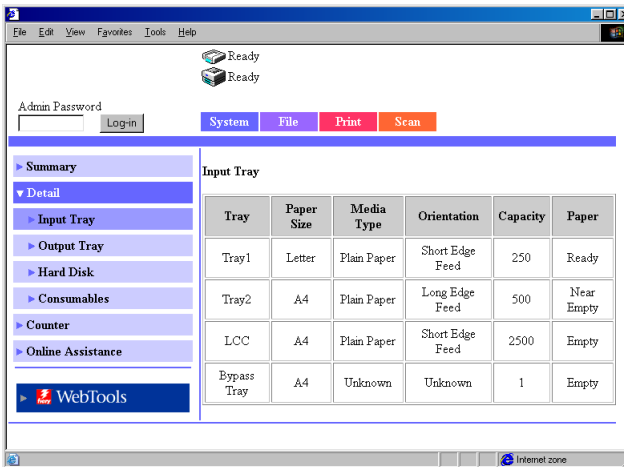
File Edit View Favorites Tools Help

Ready
Ready

Admin Password
Log-in

System File Print Scan

▸ Summary
▾ Detail
▸ Input Tray
▸ Output Tray
▸ Hard Disk
▸ Consumables
▸ Counter
▸ Online Assistance

▸ Fiery WebTools

Input Tray

| Tray | Paper Size | Media Type | Orientation | Capacity | Paper |
|---|---|---|---|---|---|
| Tray1 | Letter | Plain Paper | Short Edge Feed | 250 | Ready |
| Tray2 | A4 | Plain Paper | Long Edge Feed | 500 | Near Empty |
| LCC | A4 | Plain Paper | Short Edge Feed | 2500 | Empty |
| Bypass Tray | A4 | Unknown | Unknown | 1 | Empty |

Internet zone